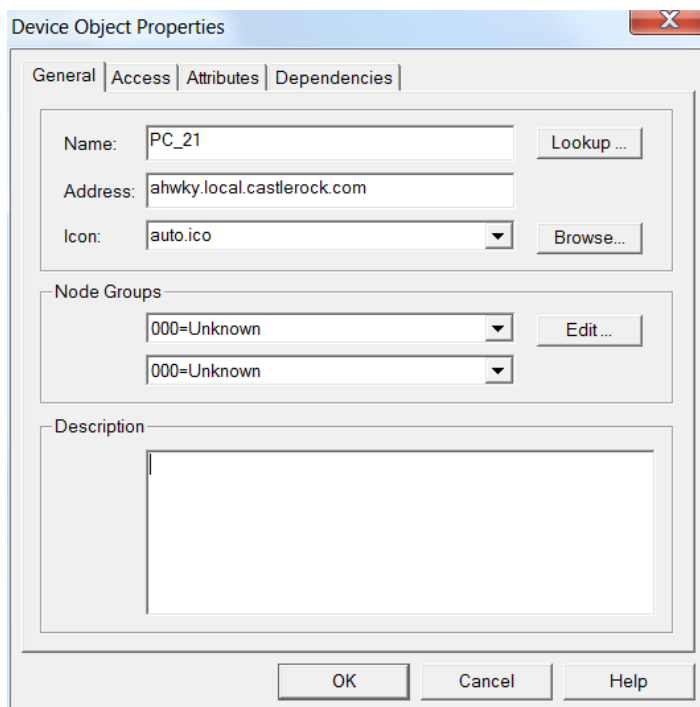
Device Object Properties

General | Access | Attributes | Dependencies

Name: PC_21 Lookup ...

Address: ahwky.local.castlerock.com

Icon: auto.ico Browse...

Node Groups

000=Unknown Edit ...

000=Unknown

Description

OK Cancel Help